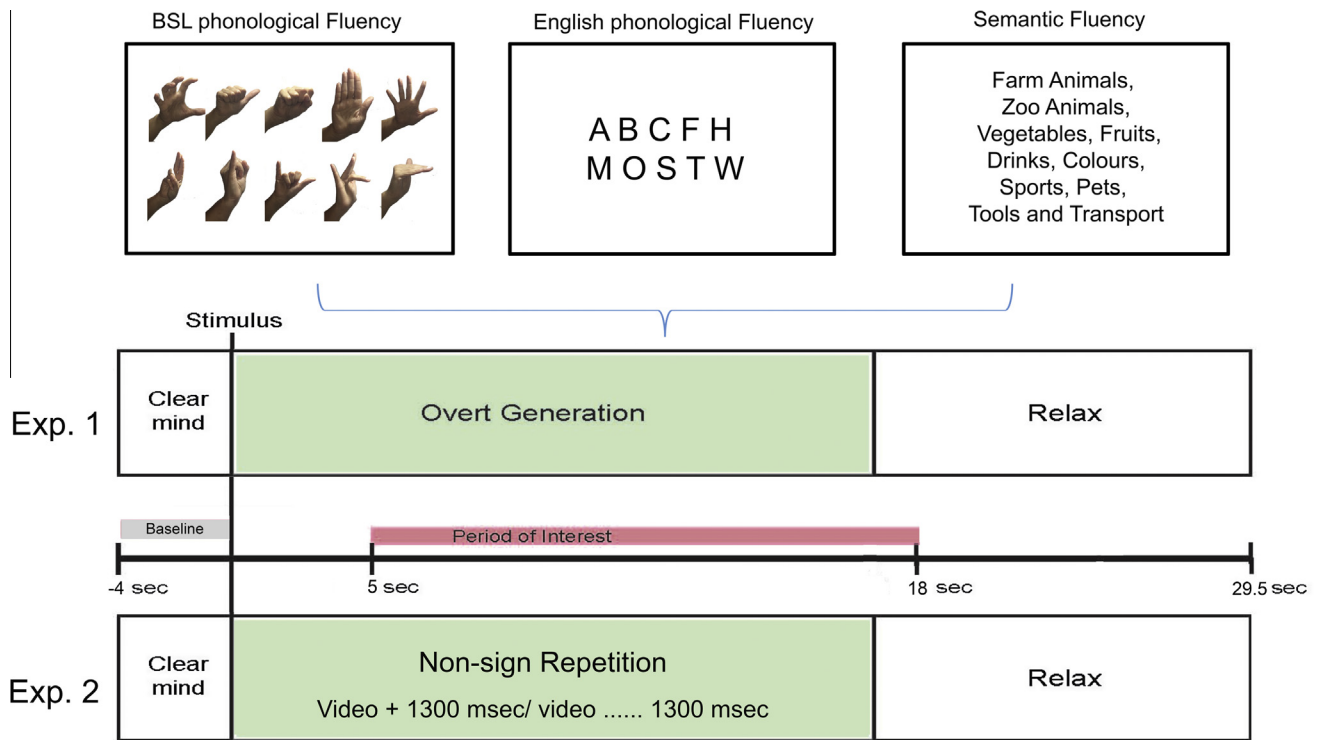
BSL phonological Fluency

English phonological Fluency

A B C F H
M O S T W

Semantic Fluency

Farm Animals, Zoo Animals, Vegetables, Fruits, Drinks, Colours, Sports, Pets, Tools and Transport

Stimulus

Exp. 1

Clear mind

Overt Generation

Relax

Baseline

Period of Interest

-4 sec

5 sec

18 sec

29.5 sec

Exp. 2

Clear mind

Non-sign Repetition

Video + 1300 msec/ video ...... 1300 msec

Relax